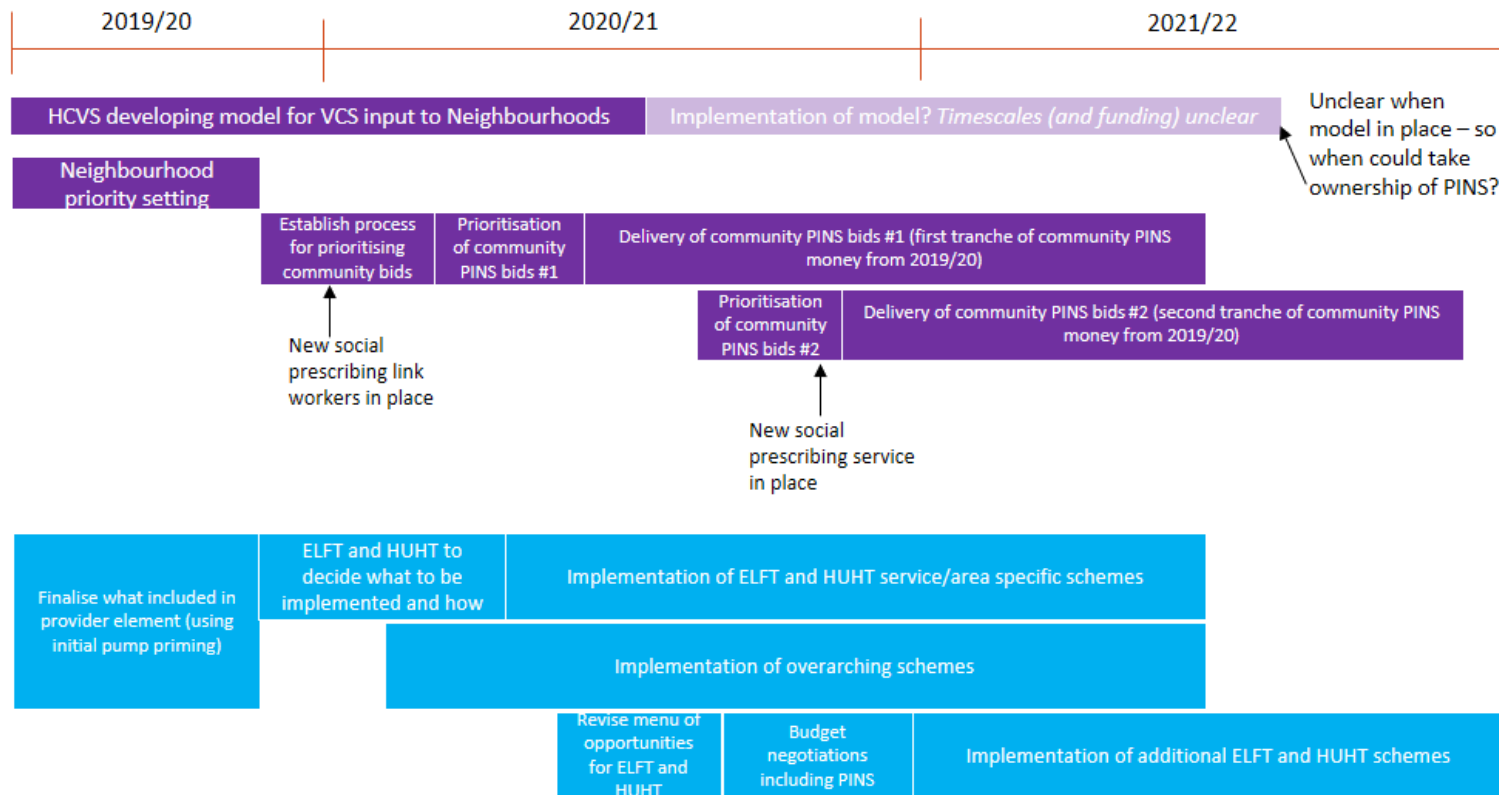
2019/20

2020/21

2021/22

HCVS developing model for VCS input to Neighbourhoods

Implementation of model? *Timescales (and funding) unclear*

Unclear when model in place – so when could take ownership of PINS?

Neighbourhood priority setting

Establish process for prioritising community bids

Prioritisation of community PINS bids #1

Delivery of community PINS bids #1 (first tranche of community PINS money from 2019/20)

New social prescribing link workers in place

Prioritisation of community PINS bids #2

Delivery of community PINS bids #2 (second tranche of community PINS money from 2019/20)

New social prescribing service in place

Finalise what included in provider element (using initial pump priming)

ELFT and HUHT to decide what to be implemented and how

Implementation of ELFT and HUHT service/area specific schemes

Implementation of overarching schemes

Revise menu of opportunities for ELFT and HUHT

Budget negotiations including PINS

Implementation of additional ELFT and HUHT schemes